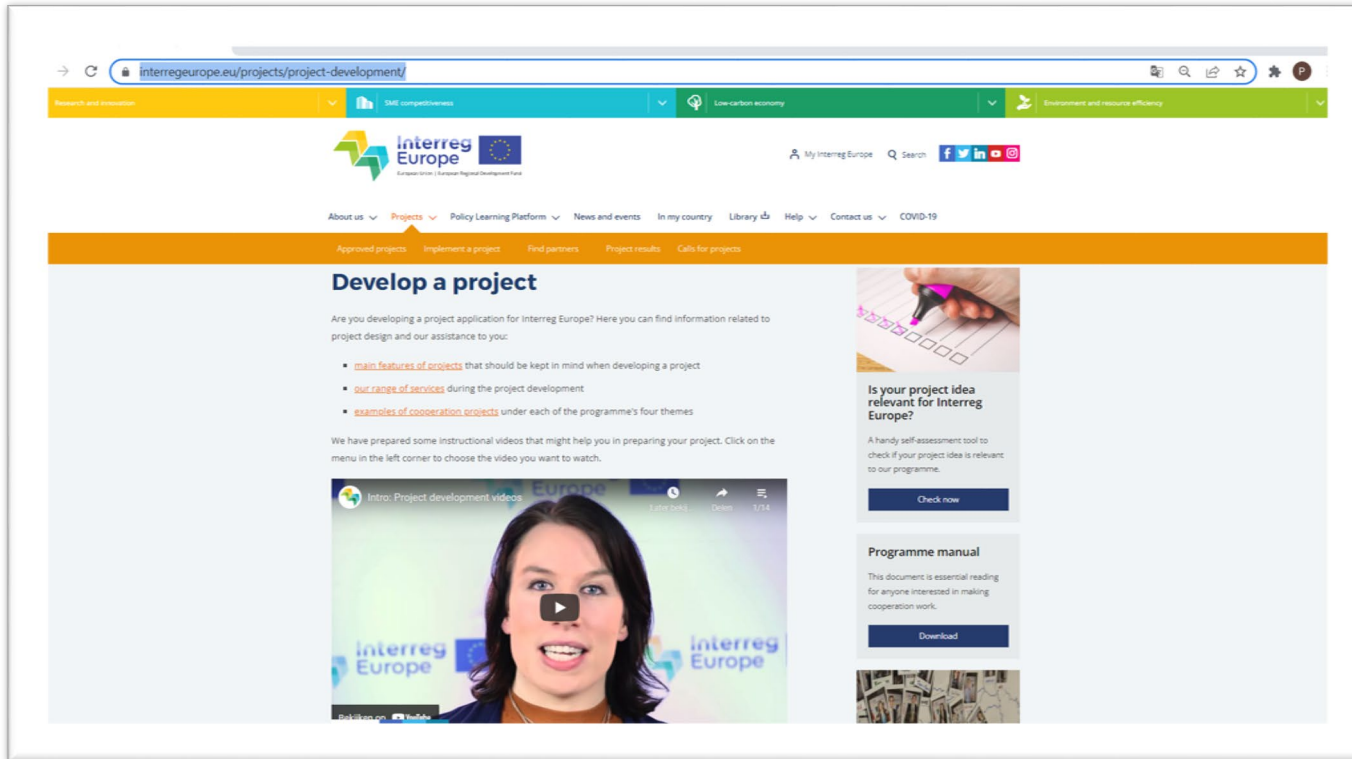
interregeurope.eu/projects/project-development/

Research and innovation | SME competitiveness | Low-carbon economy | Environment and resource efficiency

Interreg Europe
European Union | European Regional Development Fund

My Interreg Europe  Search

About us  Projects  Policy Learning Platform  News and events  In my country  Library  Help  Contact us  COVID-19

Approved projects  Implement a project  Find partners  Project results  Calls for projects

Develop a project

Are you developing a project application for Interreg Europe? Here you can find information related to project design and our assistance to you:

- main features of projects that should be kept in mind when developing a project
- our range of services during the project development
- examples of cooperation projects under each of the programme's four themes

We have prepared some instructional videos that might help you in preparing your project. Click on the menu in the left corner to choose the video you want to watch.

Intro: Project development videos
Later bekij  Delen  1/14
Interreg Europe
Interreg Europe
Bekijken op YouTube

Is your project idea relevant for Interreg Europe?

A handy self-assessment tool to check if your project idea is relevant to our programme.

Check now

Programme manual

This document is essential reading for anyone interested in making cooperation work.

Download